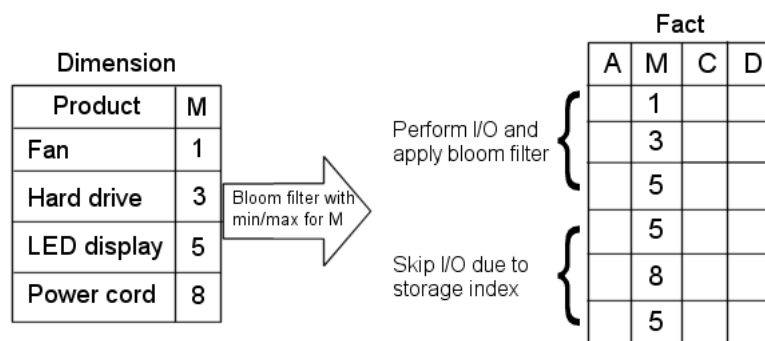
Dimension

| Product | M |
|---|---|
| Fan | 1 |
| Hard drive | 3 |
| LED display | 5 |
| Power cord | 8 |

Bloom filter with min/max for M

Fact

| A | M | C | D |
|---|---|---|---|
| | 1 | | |
| | 3 | | |
| | 5 | | |
| | 5 | | |
| | 8 | | |
| | 5 | | |

Perform I/O and apply bloom filter

Skip I/O due to storage index